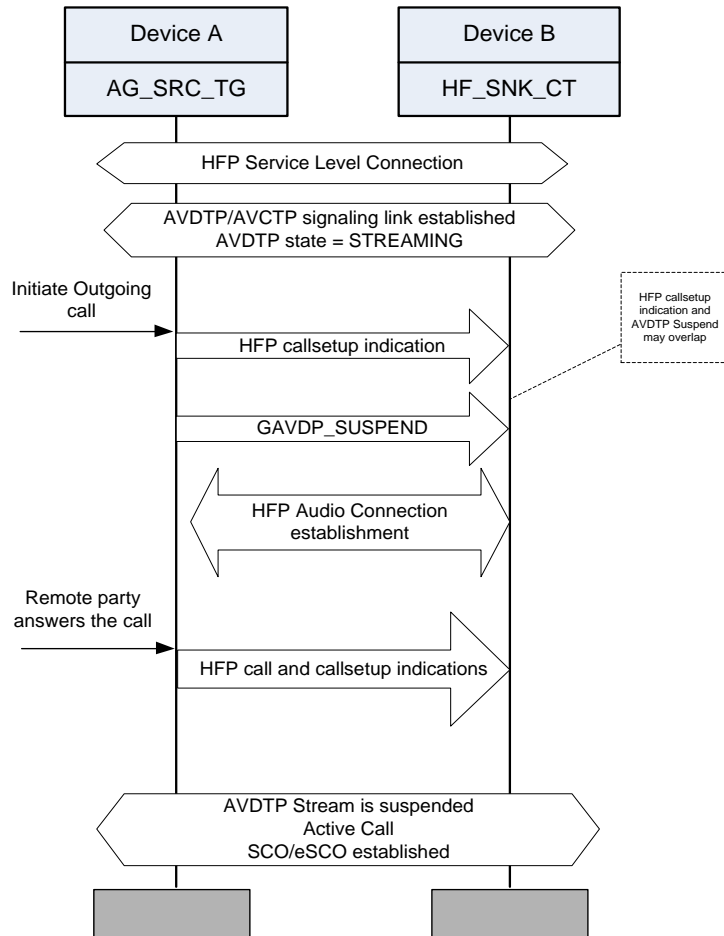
Device A

AG_SRC_TG

Device B

HF_SNK_CT

HFP Service Level Connection

AVDTP/AVCTP signaling link established
AVDTP state = STREAMING

Initiate Outgoing call

HFP callsetup indication and AVDTP Suspend may overlap

HFP callsetup indication

GAVDP_SUSPEND

HFP Audio Connection establishment

Remote party answers the call

HFP call and callsetup indications

AVDTP Stream is suspended
Active Call
SCO/eSCO established